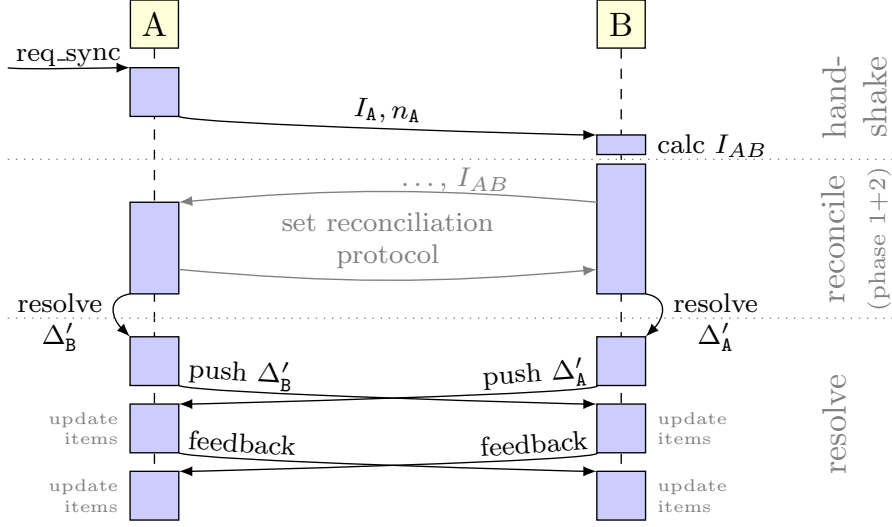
A

B

req_sync

$I_{\mathtt{A}}, n_{\mathtt{A}}$

calc $I_{AB}$

hand-shake

$\ldots, I_{AB}$

set reconciliation protocol

reconcile (phase 1+2)

resolve $\Delta'_{\mathtt{B}}$

resolve $\Delta'_{\mathtt{A}}$

push $\Delta'_{\mathtt{B}}$

push $\Delta'_{\mathtt{A}}$

update items

update items

feedback

feedback

update items

update items

resolve